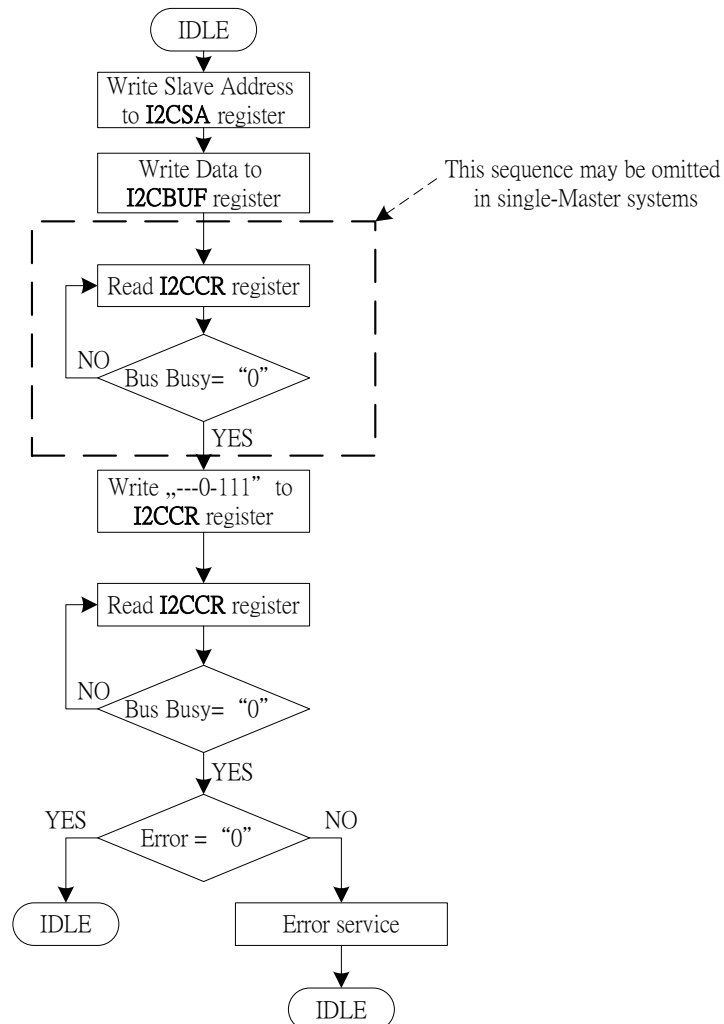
IDLE

Write Slave Address to I2CSA register

Write Data to I2CBUF register

This sequence may be omitted in single-Master systems

Read I2CCR register

NO

Bus Busy= “0”

YES

Write „---0-111” to I2CCR register

Read I2CCR register

NO

Bus Busy= “0”

YES

YES

Error = “0”

NO

IDLE

Error service

IDLE